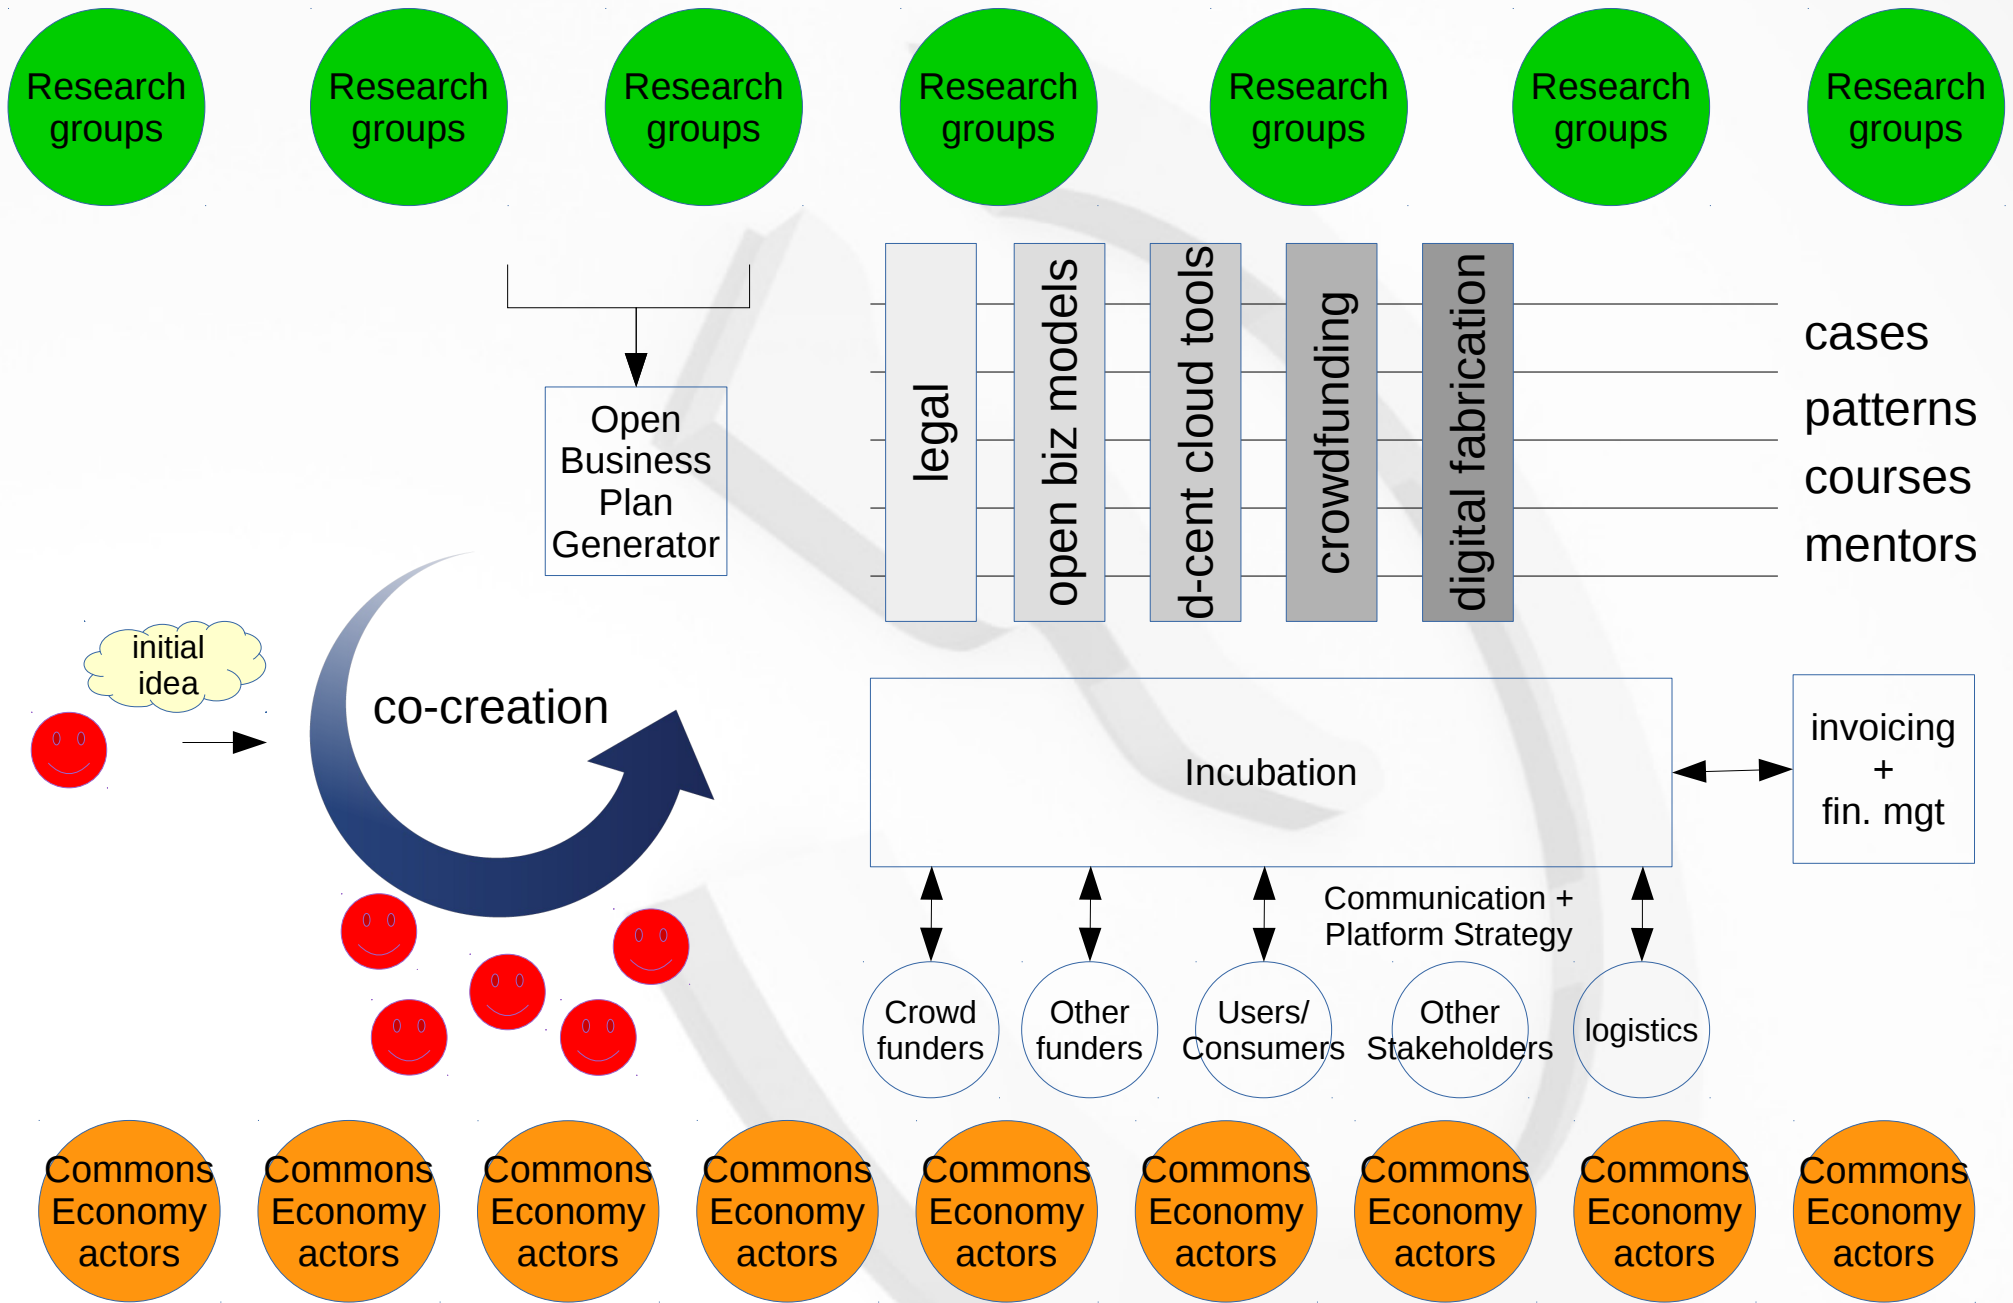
Research groups

Research groups

Research groups

Research groups

Research groups

Research groups

Research groups

legal

open biz models

d-cent cloud tools

crowdfunding

digital fabrication

cases

patterns

courses

mentors

Open Business Plan Generator

initial idea

co-creation

Incubation

invoicing + fin. mgt

Communication + Platform Strategy

Crowd funders

Other funders

Users/ Consumers

Other Stakeholders

logistics

Commons Economy actors

Commons Economy actors

Commons Economy actors

Commons Economy actors

Commons Economy actors

Commons Economy actors

Commons Economy actors

Commons Economy actors

Commons Economy actors